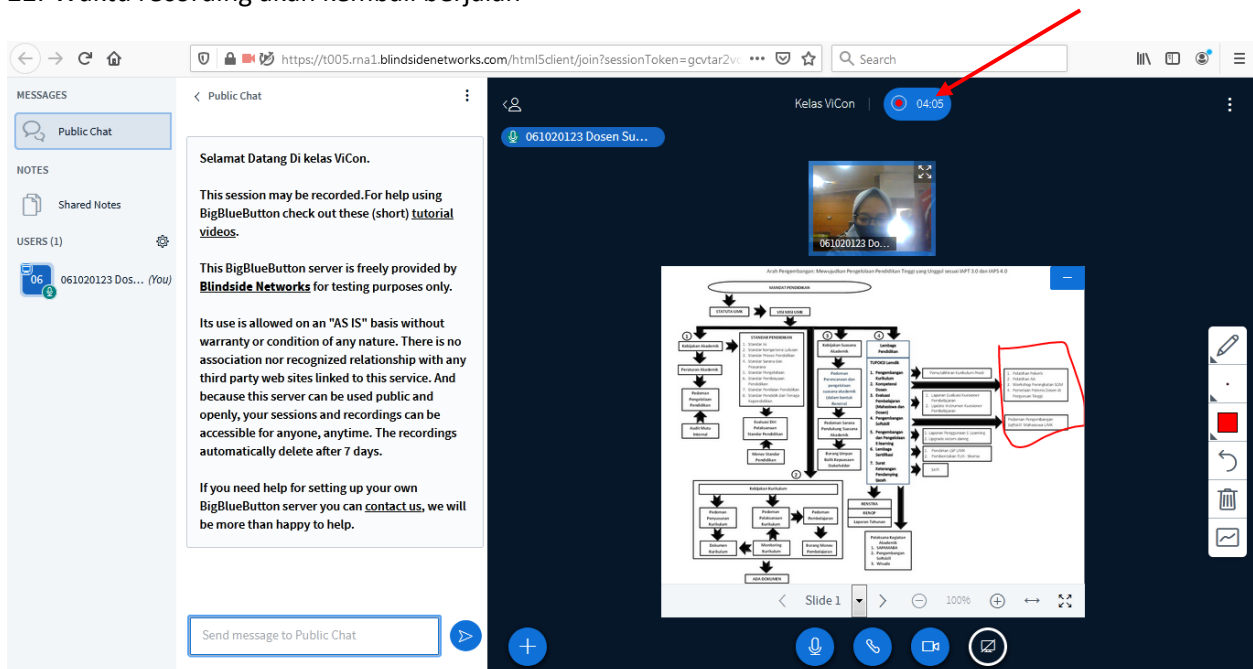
https://t005.rna1.blindsidenetworks.com/html5client/join?sessionToken=gcvtar2v

Search

MESSAGES

Public Chat

NOTES

Shared Notes

USERS (1)

06 061020123 Dos... (You)

Public Chat

Selamat Datang Di kelas ViCon.

This session may be recorded.For help using BigBlueButton check out these (short) tutorial videos.

This BigBlueButton server is freely provided by Blindside Networks for testing purposes only.

Its use is allowed on an "AS IS" basis without warranty or condition of any nature. There is no association nor recognized relationship with any third party web sites linked to this service. And because this server can be used public and openly, your sessions and recordings can be accessible for anyone, anytime. The recordings automatically delete after 7 days.

If you need help for setting up your own BigBlueButton server you can contact us, we will be more than happy to help.

Send message to Public Chat

Kelas ViCon

04:05

061020123 Dosen Su...

061020123 Do...

Arah Pengembangan: Mewujudkan Pengelolaan Pendidikan Tinggi yang Unggul sesuai IAPT 3.0 dan IAPS 4.0

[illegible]

Slide 1

100%